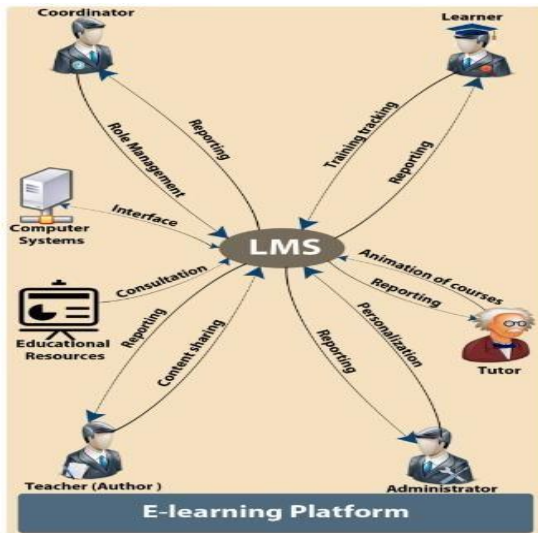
Coordinator

Learner

Role Management

Reporting

Training tracking

Reporting

Computer Systems

Interface

LMS

Animation of courses

Reporting

Consultation

Educational Resources

Reporting

Content sharing

Reporting

Personalization

Tutor

Teacher (Author )

Administrator

E-learning Platform